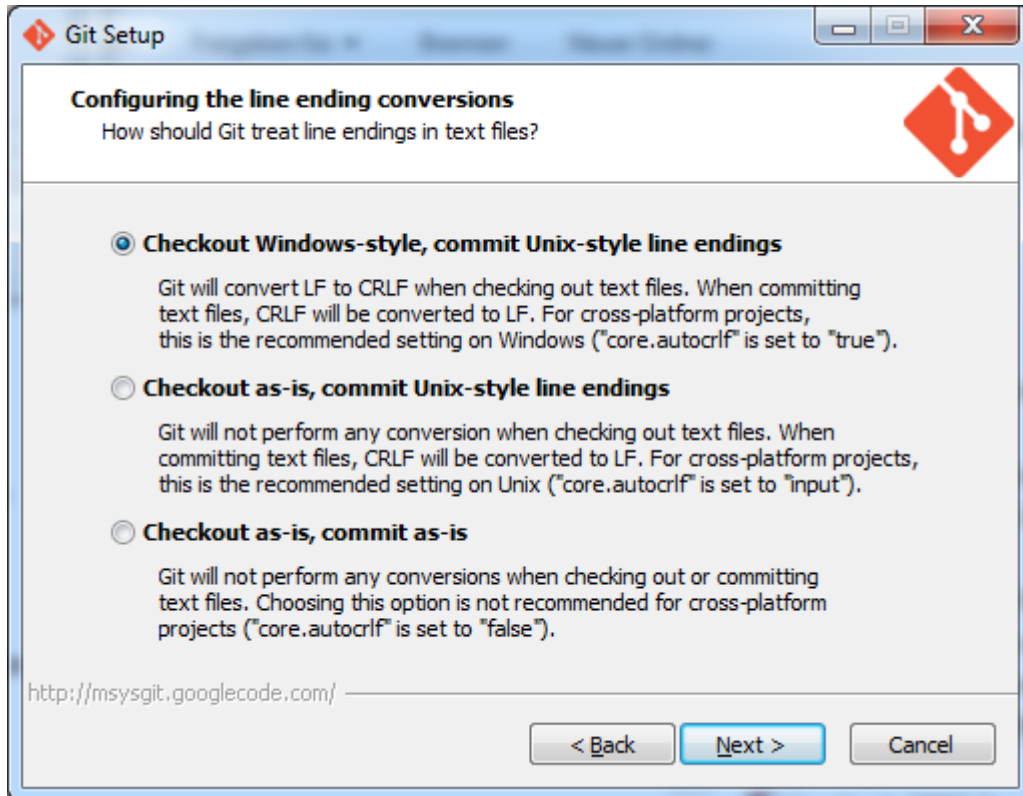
Git Setup

Configuring the line ending conversions
How should Git treat line endings in text files?

Checkout Windows-style, commit Unix-style line endings

Git will convert LF to CRLF when checking out text files. When committing text files, CRLF will be converted to LF. For cross-platform projects, this is the recommended setting on Windows ("core.autocrlf" is set to "true").

Checkout as-is, commit Unix-style line endings

Git will not perform any conversion when checking out text files. When committing text files, CRLF will be converted to LF. For cross-platform projects, this is the recommended setting on Unix ("core.autocrlf" is set to "input").

Checkout as-is, commit as-is

Git will not perform any conversions when checking out or committing text files. Choosing this option is not recommended for cross-platform projects ("core.autocrlf" is set to "false").

http://msysgit.googlecode.com/

< Back
Next >
Cancel